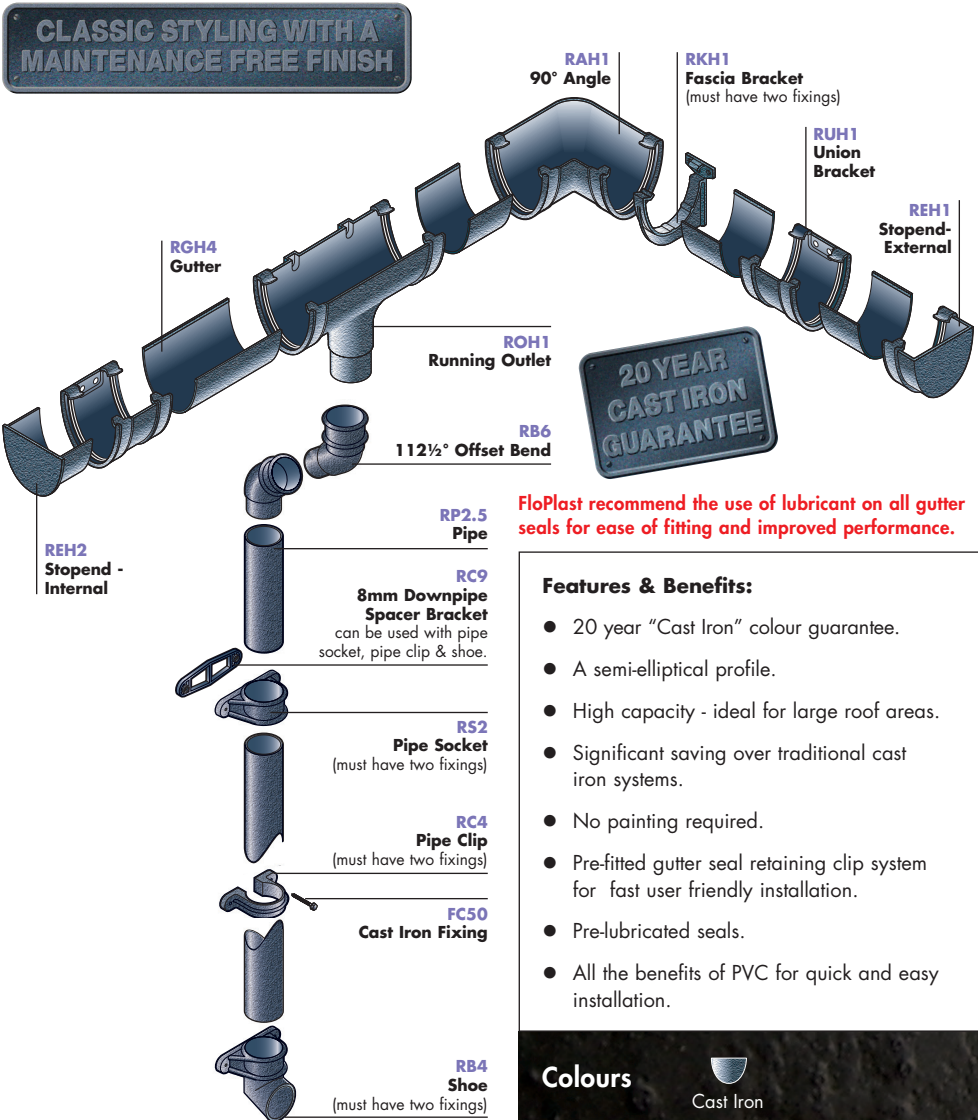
CLASSIC STYLING WITH A MAINTENANCE FREE FINISH

RAH1
90° Angle

RKH1
Fascia Bracket
(must have two fixings)

RUH1
Union Bracket

REH1
Stopend-External

RGH4
Gutter

ROH1
Running Outlet

20 YEAR CAST IRON GUARANTEE

RB6
112½° Offset Bend

FloPlast recommend the use of lubricant on all gutter seals for ease of fitting and improved performance.

REH2
Stopend - Internal

RP2.5
Pipe

RC9
8mm Downpipe Spacer Bracket
can be used with pipe socket, pipe clip & shoe.

Features & Benefits:

- 20 year "Cast Iron" colour guarantee.
- A semi-elliptical profile.
- High capacity - ideal for large roof areas.
- Significant saving over traditional cast iron systems.
- No painting required.
- Pre-fitted gutter seal retaining clip system for fast user friendly installation.
- Pre-lubricated seals.
- All the benefits of PVC for quick and easy installation.

RS2
Pipe Socket
(must have two fixings)

RC4
Pipe Clip
(must have two fixings)

FC50
Cast Iron Fixing

RB4
Shoe
(must have two fixings)

Colours
Cast Iron